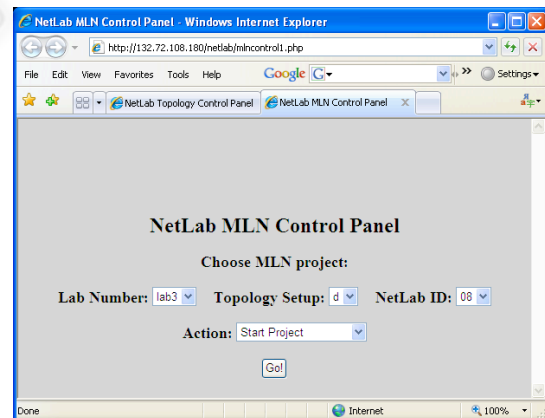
NetLab MLN Control Panel - Windows Internet Explorer

http://132.72.108.180/netlab/mlncontrol1.php

File Edit View Favorites Tools Help

Google G

Settings

NetLab Topology Control Panel

NetLab MLN Control Panel

NetLab MLN Control Panel

Choose MLN project:

Lab Number: lab3 Topology Setup: d NetLab ID: 08

Action: Start Project

Go!

Done

Internet

100%